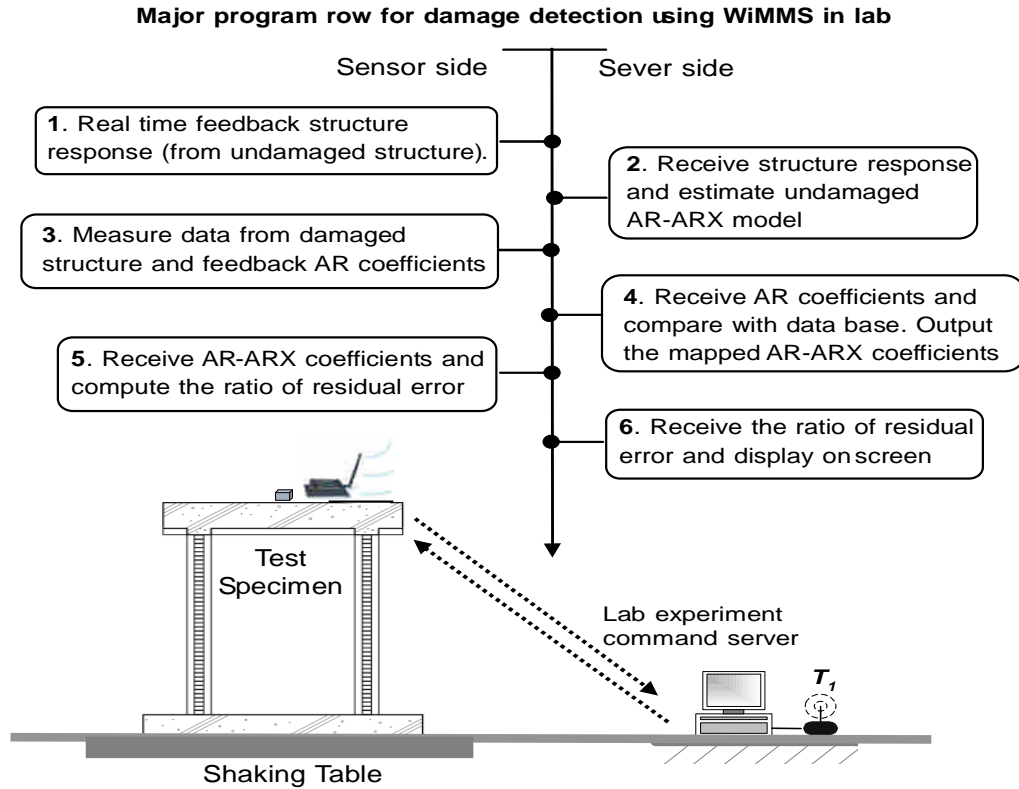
**Major program row for damage detection using WiMMS in lab**

Sensor side

Sever side

**1**. Real time feedback structure response (from undamaged structure).

**2**. Receive structure response and estimate undamaged AR-ARX model

**3**. Measure data from damaged structure and feedback AR coefficients

**4**. Receive AR coefficients and compare with data base. Output the mapped AR-ARX coefficients

**5**. Receive AR-ARX coefficients and compute the ratio of residual error

**6**. Receive the ratio of residual error and display on screen

Test Specimen

Lab experiment command server

$T_1$

Shaking Table